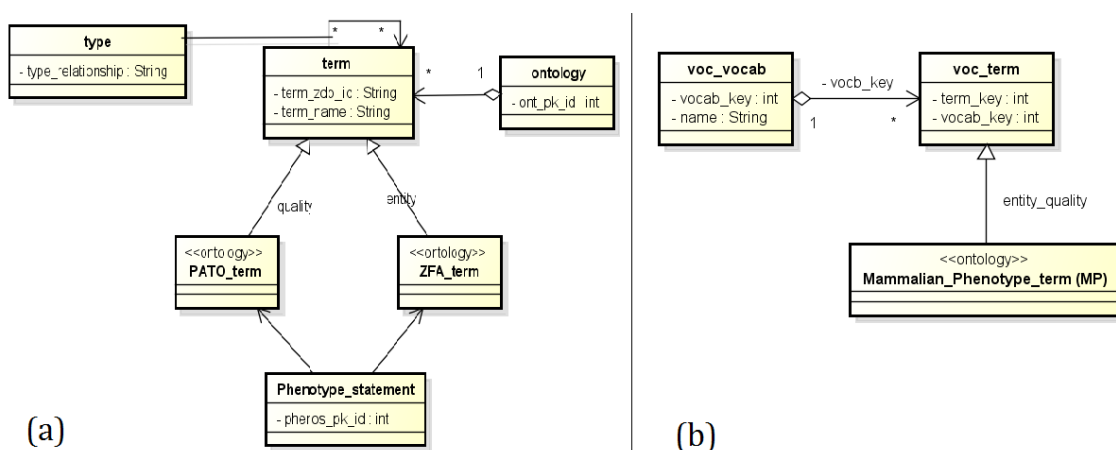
type
- type_relationship : String

\* \*

term
- term_zdb_id : String
- term_name : String

\* 1

ontology
- ont_pk_id : int

quality

entity

<<ontology>>
PATO_term

<<ontology>>
ZFA_term

Phenotype_statement
- pheros_pk_id : int

(a)

voc_vocab
- vocab_key : int
- name : String

- vocb_key

1 \*

voc_term
- term_key : int
- vocab_key : int

entity_quality

<<ontology>>
Mammalian_Phenotype_term (MP)

(b)